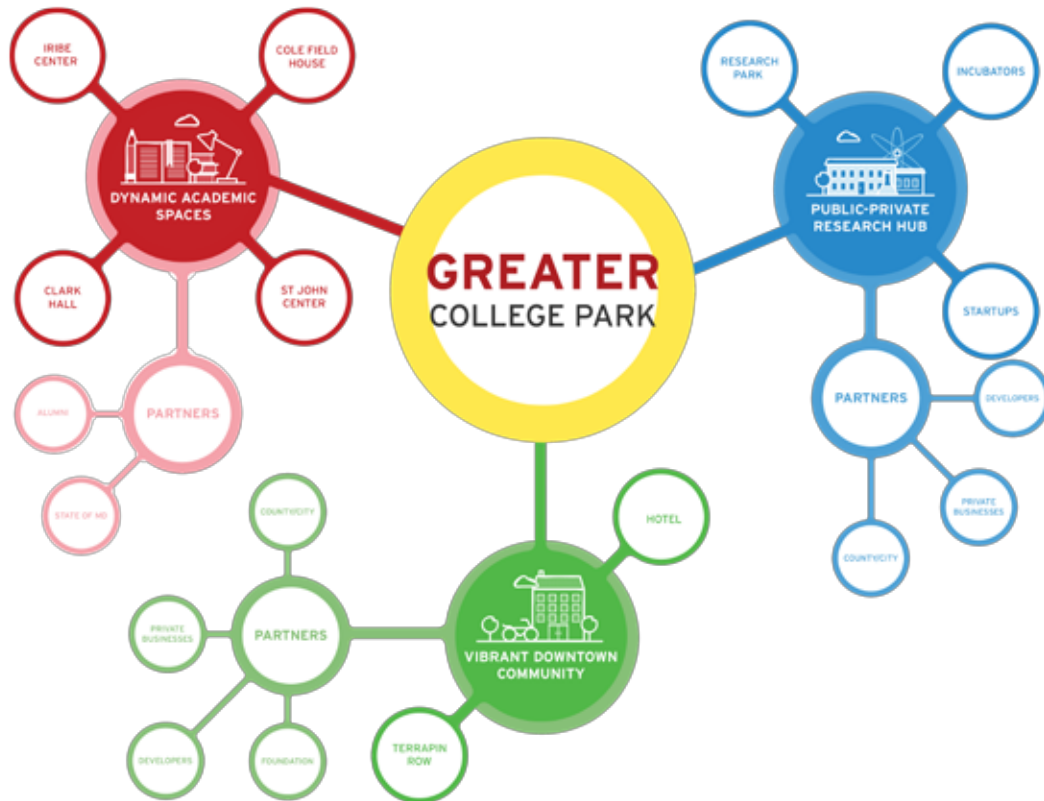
GREATER
COLLEGE PARK

IRIBE CENTER

COLE FIELD HOUSE

DYNAMIC ACADEMIC SPACES

CLARK HALL

ST JOHN CENTER

PARTNERS

ALUMNI

STATE OF MD

RESEARCH PARK

INCUBATORS

PUBLIC-PRIVATE RESEARCH HUB

STARTUPS

PARTNERS

DEVELOPERS

PRIVATE BUSINESSES

COUNTY/CITY

HOTEL

VIBRANT DOWNTOWN COMMUNITY

TERRAPIN ROW

PARTNERS

COUNTY/CITY

PRIVATE BUSINESSES

DEVELOPERS

FOUNDATION